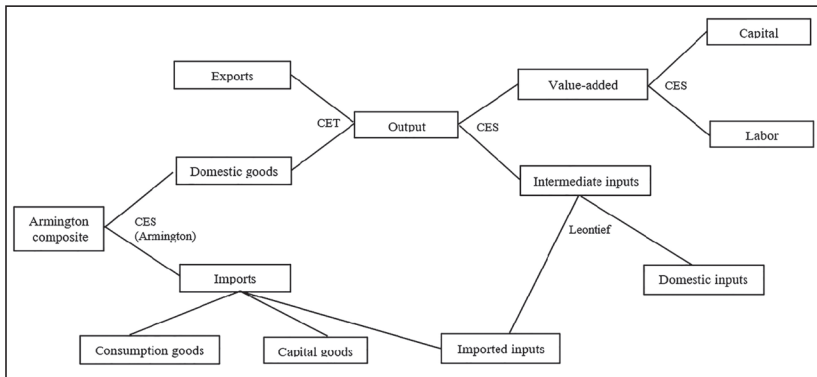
Capital

Exports

Value-added

CES

CET

Output

CES

Labor

Domestic goods

Intermediate inputs

Armington composite

CES (Armington)

Leontief

Imports

Domestic inputs

Consumption goods

Capital goods

Imported inputs